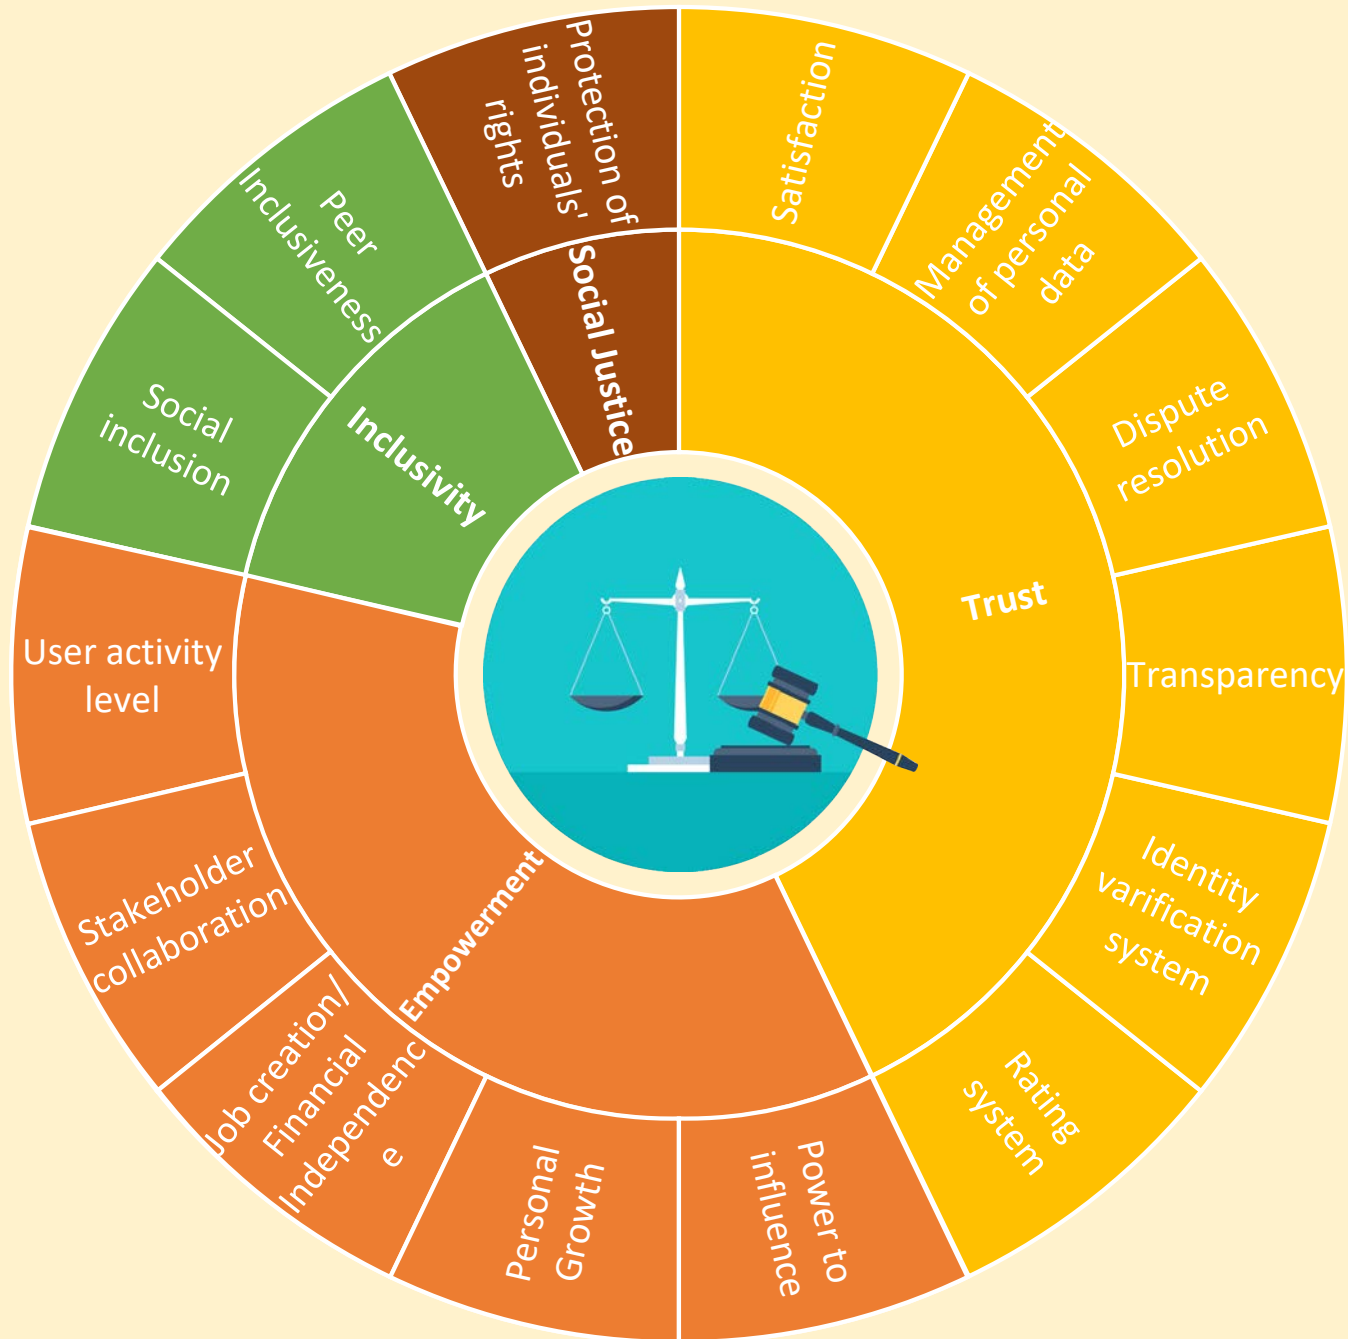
Protection of individuals' rights

Social Justice

Satisfaction

Management of personal data

Dispute resolution

Trust

Transparency

Identity varification system

Rating system

Power to influence

Personal Growth

Job creation/ Financial Independenc e

Empowerment

Stakeholder collaboration

User activity level

Social inclusion

Peer Inclusiveness

Inclusivity